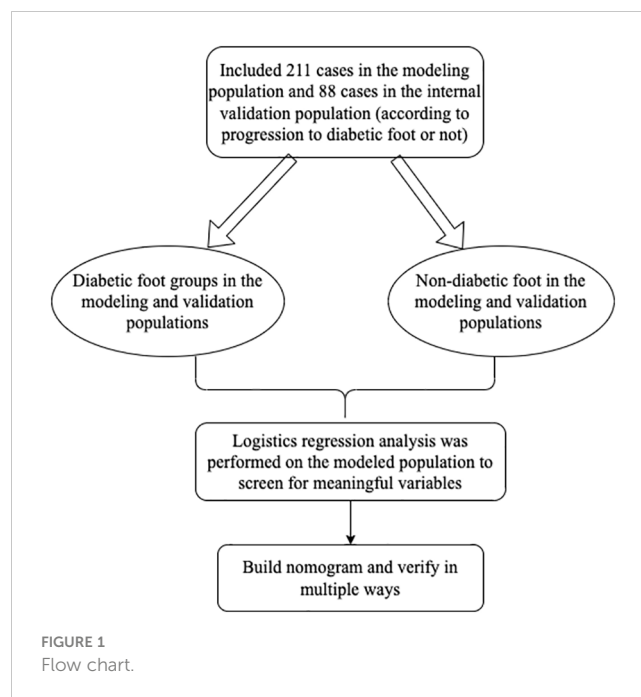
Included 211 cases in the modeling population and 88 cases in the internal validation population (according to progression to diabetic foot or not)

Diabetic foot groups in the modeling and validation populations

Non-diabetic foot in the modeling and validation populations

Logistics regression analysis was performed on the modeled population to screen for meaningful variables

Build nomogram and verify in multiple ways

FIGURE 1
Flow chart.